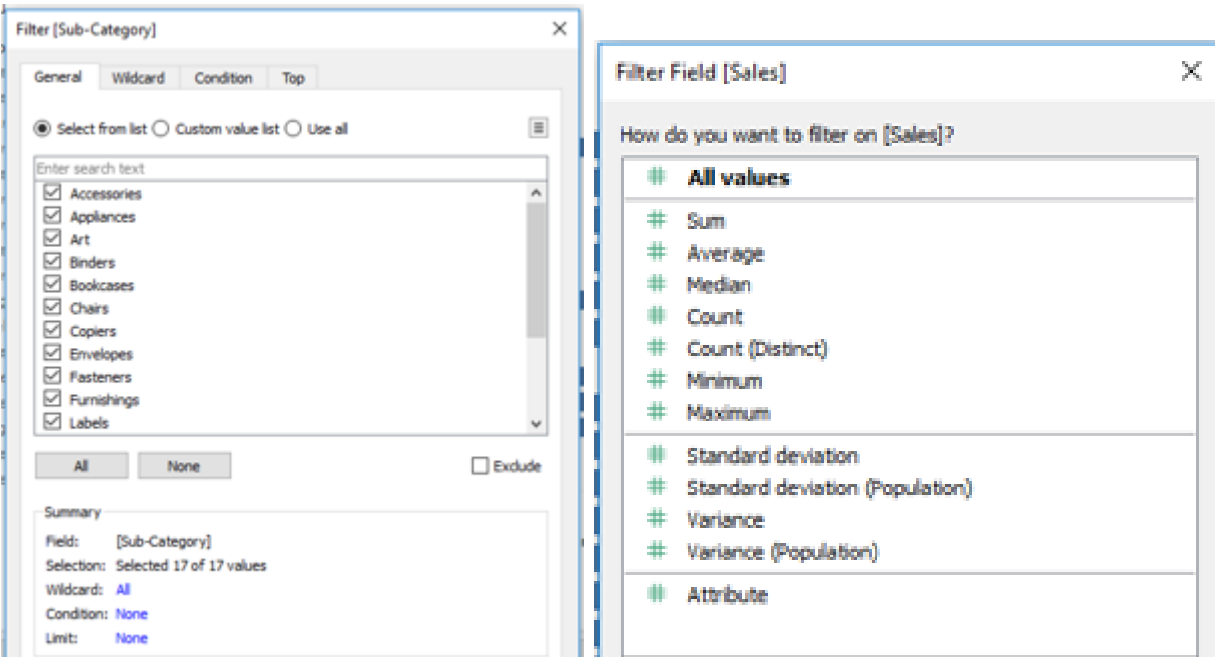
Filter [Sub-Category]

General | Wildcard | Condition | Top

Select from list  Custom value list  Use all

Enter search text

Accessories
Appliances
Art
Binders
Bookcases
Chairs
Copiers
Envelopes
Fasteners
Furnishings
Labels

All  None  Exclude

Summary
Field: [Sub-Category]
Selection: Selected 17 of 17 values
Wildcard: All
Condition: None
Limit: None

Filter Field [Sales]

How do you want to filter on [Sales]?

All values
Sum
Average
Median
Count
Count (Distinct)
Minimum
Maximum
Standard deviation
Standard deviation (Population)
Variance
Variance (Population)
Attribute